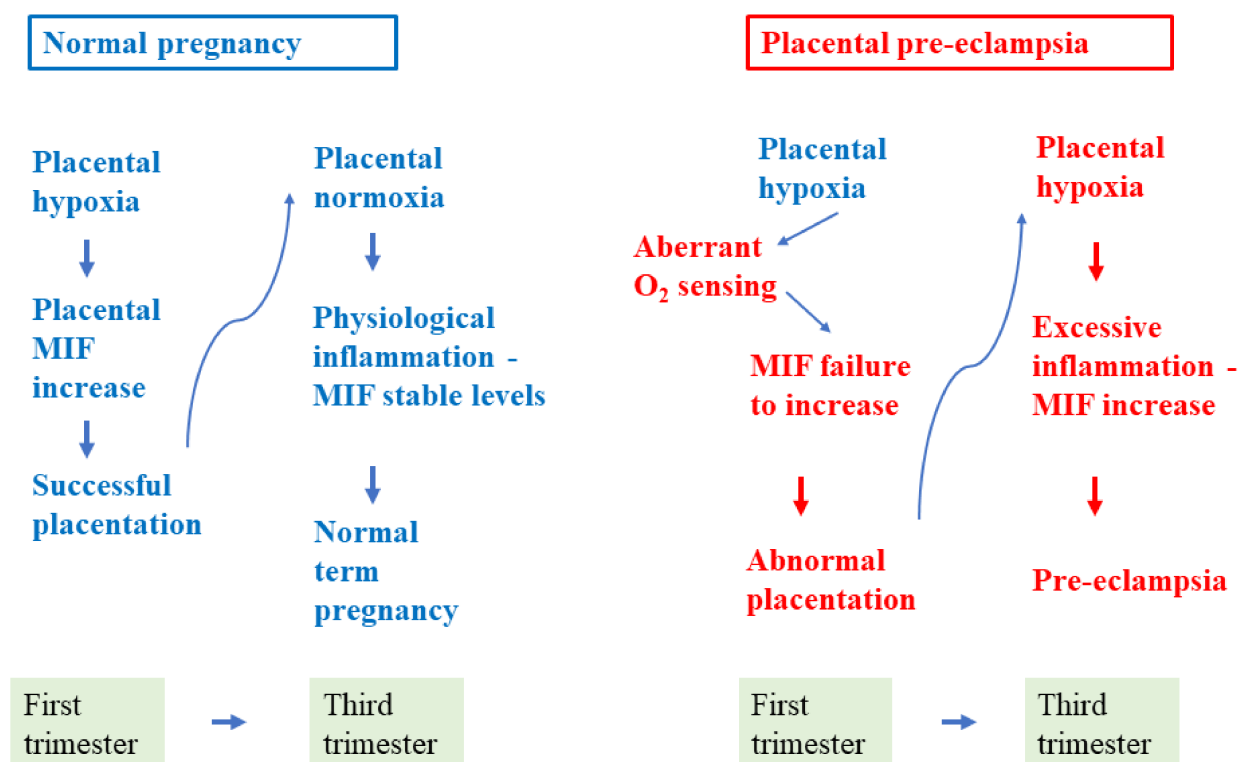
Normal pregnancy

Placental hypoxia

Placental MIF increase

Successful placentation

Placental normoxia

Physiological inflammation - MIF stable levels

Normal term pregnancy

First trimester

Third trimester

Placental pre-eclampsia

Placental hypoxia

Aberrant $O_2$ sensing

MIF failure to increase

Abnormal placentation

Placental hypoxia

Excessive inflammation - MIF increase

Pre-eclampsia

First trimester

Third trimester